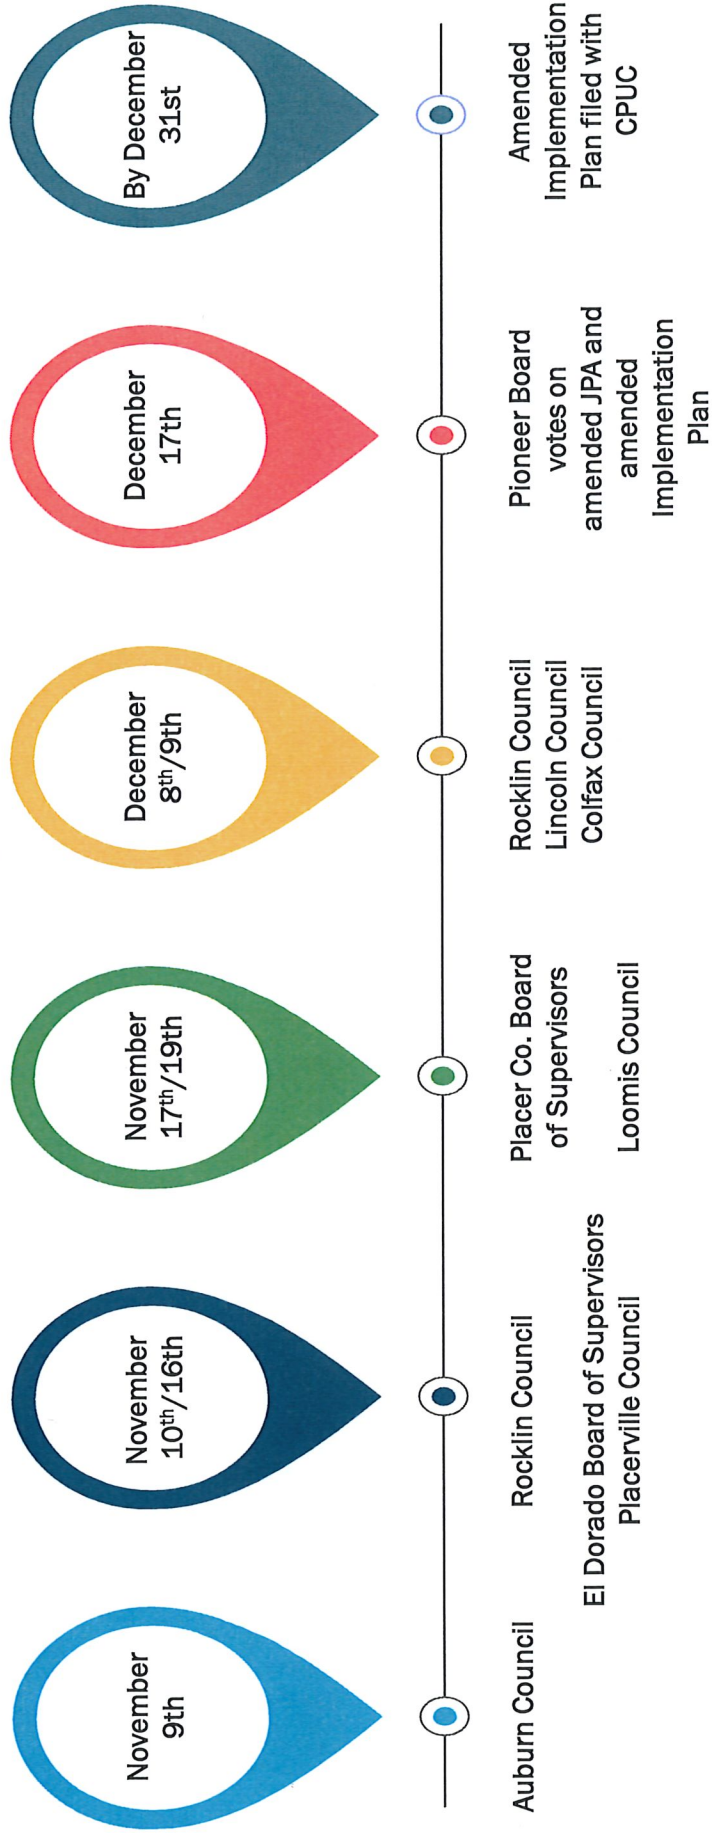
November 9th

Auburn Council

November $10^{th}/16^{th}$

Rocklin Council

El Dorado Board of Supervisors
Placerville Council

November $17^{th}/19^{th}$

Placer Co. Board of Supervisors

Loomis Council

December $8^{th}/9^{th}$

Rocklin Council
Lincoln Council
Colfax Council

December 17th

Pioneer Board votes on amended JPA and amended Implementation Plan

By December 31st

Amended Implementation Plan filed with CPUC